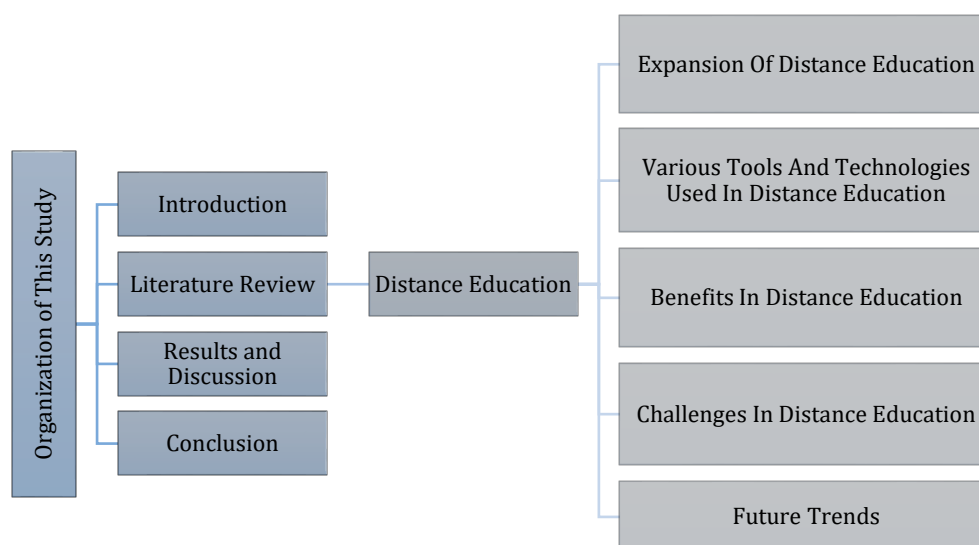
Organization of This Study

Introduction

Literature Review

Results and Discussion

Conclusion

Distance Education

Expansion Of Distance Education

Various Tools And Technologies Used In Distance Education

Benefits In Distance Education

Challenges In Distance Education

Future Trends